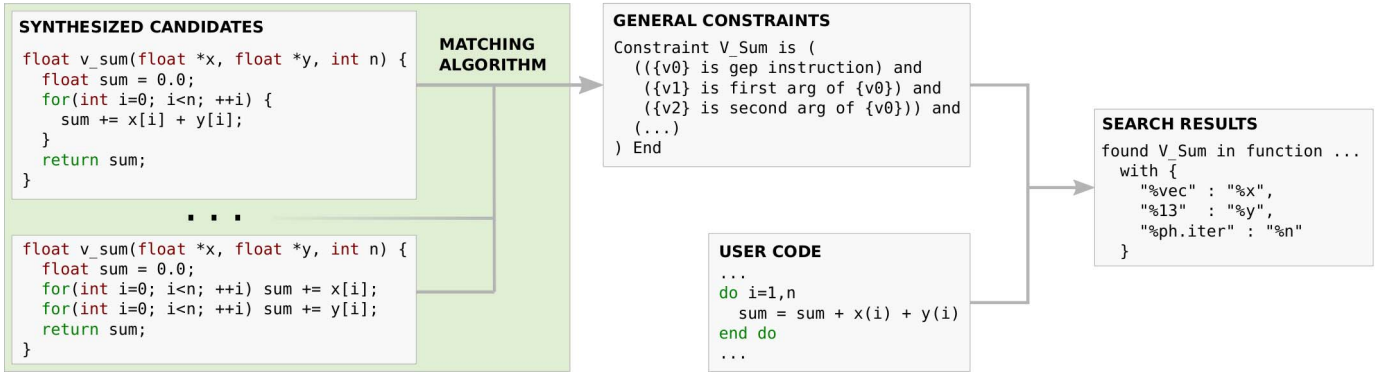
SYNTHESIZED CANDIDATES

float v_sum(float *x, float *y, int n) {
  float sum = 0.0;
  for(int i=0; i<n; ++i) {
    sum += x[i] + y[i];
  }
  return sum;
}

...

float v_sum(float *x, float *y, int n) {
  float sum = 0.0;
  for(int i=0; i<n; ++i) sum += x[i];
  for(int i=0; i<n; ++i) sum += y[i];
  return sum;
}

MATCHING ALGORITHM

GENERAL CONSTRAINTS

Constraint V_Sum is (
  (({v0} is gep instruction) and
   ({v1} is first arg of {v0}) and
   ({v2} is second arg of {v0})) and
  (...)
) End

USER CODE

...
do i=1,n
  sum = sum + x(i) + y(i)
end do
...

SEARCH RESULTS

found V_Sum in function ...
  with {
    "%vec" : "%x",
    "%13"  : "%y",
    "%ph.iter" : "%n"
  }